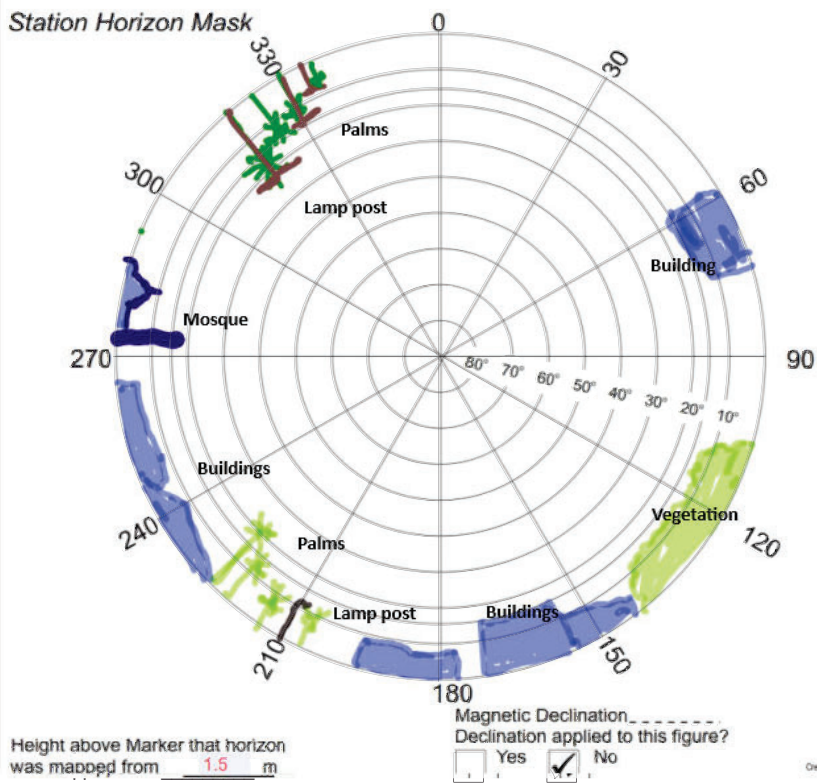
Station Horizon Mask

0
30
60
90
120
150
180
210
240
270
300
330

80° 70° 60° 50° 40° 30° 20° 10°

Palms
Lamp post
Building
Mosque
Buildings
Palms
Lamp post
Buildings
Vegetation

Magnetic Declination_______
Declination applied to this figure?
Yes ✓ No

Height above Marker that horizon was mapped from 1.5 m